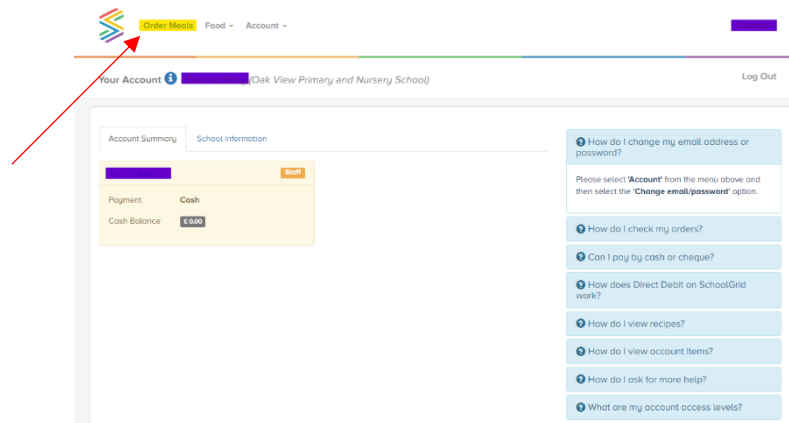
Order Meals Food Account

Your Account (Oak View Primary and Nursery School)

Log Out

Account Summary School Information

Staff

Payment Cash

Cash Balance £ 0.00

How do I change my email address or password?

Please select 'Account' from the menu above and then select the 'Change email/password' option.

How do I check my orders?

Can I pay by cash or cheque?

How does Direct Debit on SchoolGrid work?

How do I view recipes?

How do I view account items?

How do I ask for more help?

What are my account access levels?